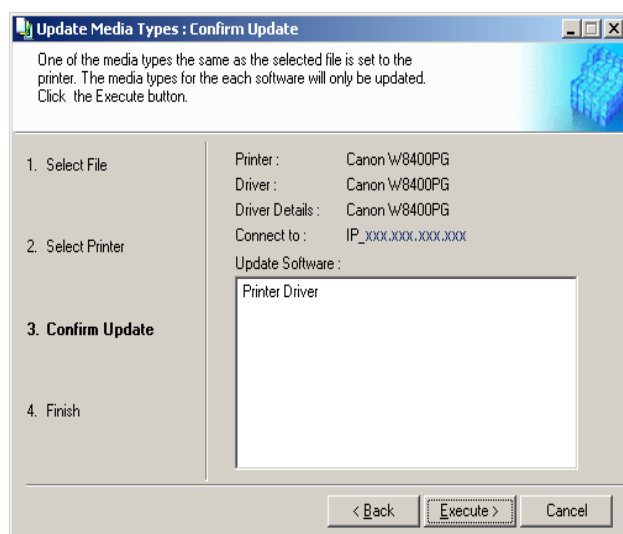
Update Media Types : Confirm Update

One of the media types the same as the selected file is set to the printer. The media types for the each software will only be updated. Click the Execute button.

1. Select File

2. Select Printer

3. Confirm Update

4. Finish

| | |
|---|---|
| Printer : | Canon W8400PG |
| Driver : | Canon W8400PG |
| Driver Details : | Canon W8400PG |
| Connect to : | IP_xxx.xxx.xxx.xxx |

Update Software :

Printer Driver

< Back
Execute >
Cancel